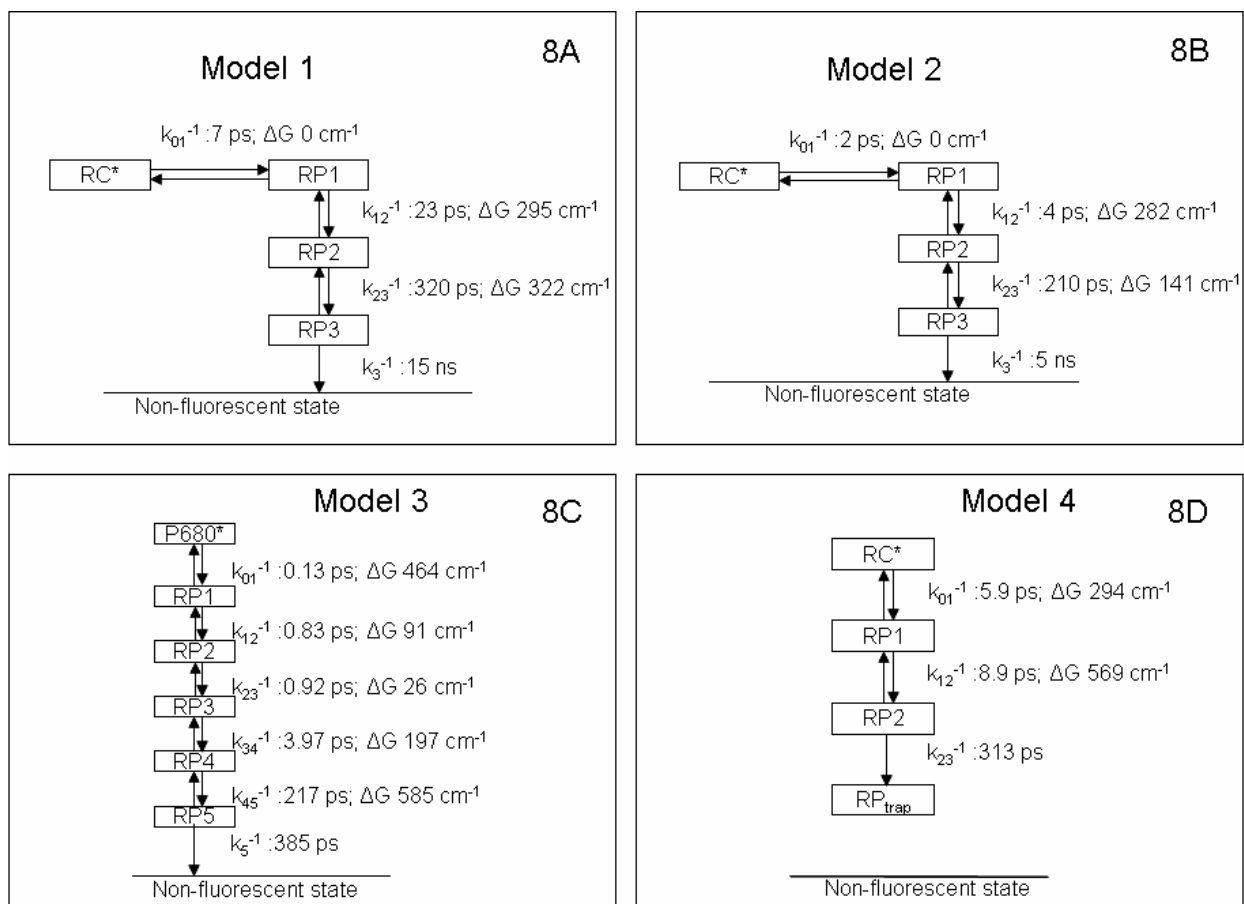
Model 1

8A

$k_{01}^{-1}$ :7 ps; ΔG 0 cm$^{-1}$

RC*

RP1

$k_{12}^{-1}$ :23 ps; ΔG 295 cm$^{-1}$

RP2

$k_{23}^{-1}$ :320 ps; ΔG 322 cm$^{-1}$

RP3

$k_{3}^{-1}$ :15 ns

Non-fluorescent state

Model 2

8B

$k_{01}^{-1}$ :2 ps; ΔG 0 cm$^{-1}$

RC*

RP1

$k_{12}^{-1}$ :4 ps; ΔG 282 cm$^{-1}$

RP2

$k_{23}^{-1}$ :210 ps; ΔG 141 cm$^{-1}$

RP3

$k_{3}^{-1}$ :5 ns

Non-fluorescent state

Model 3

8C

P680*

$k_{01}^{-1}$ :0.13 ps; ΔG 464 cm$^{-1}$

RP1

$k_{12}^{-1}$ :0.83 ps; ΔG 91 cm$^{-1}$

RP2

$k_{23}^{-1}$ :0.92 ps; ΔG 26 cm$^{-1}$

RP3

$k_{34}^{-1}$ :3.97 ps; ΔG 197 cm$^{-1}$

RP4

$k_{45}^{-1}$ :217 ps; ΔG 585 cm$^{-1}$

RP5

$k_{5}^{-1}$ :385 ps

Non-fluorescent state

Model 4

8D

RC*

$k_{01}^{-1}$ :5.9 ps; ΔG 294 cm$^{-1}$

RP1

$k_{12}^{-1}$ :8.9 ps; ΔG 569 cm$^{-1}$

RP2

$k_{23}^{-1}$ :313 ps

RP$_{trap}$

Non-fluorescent state